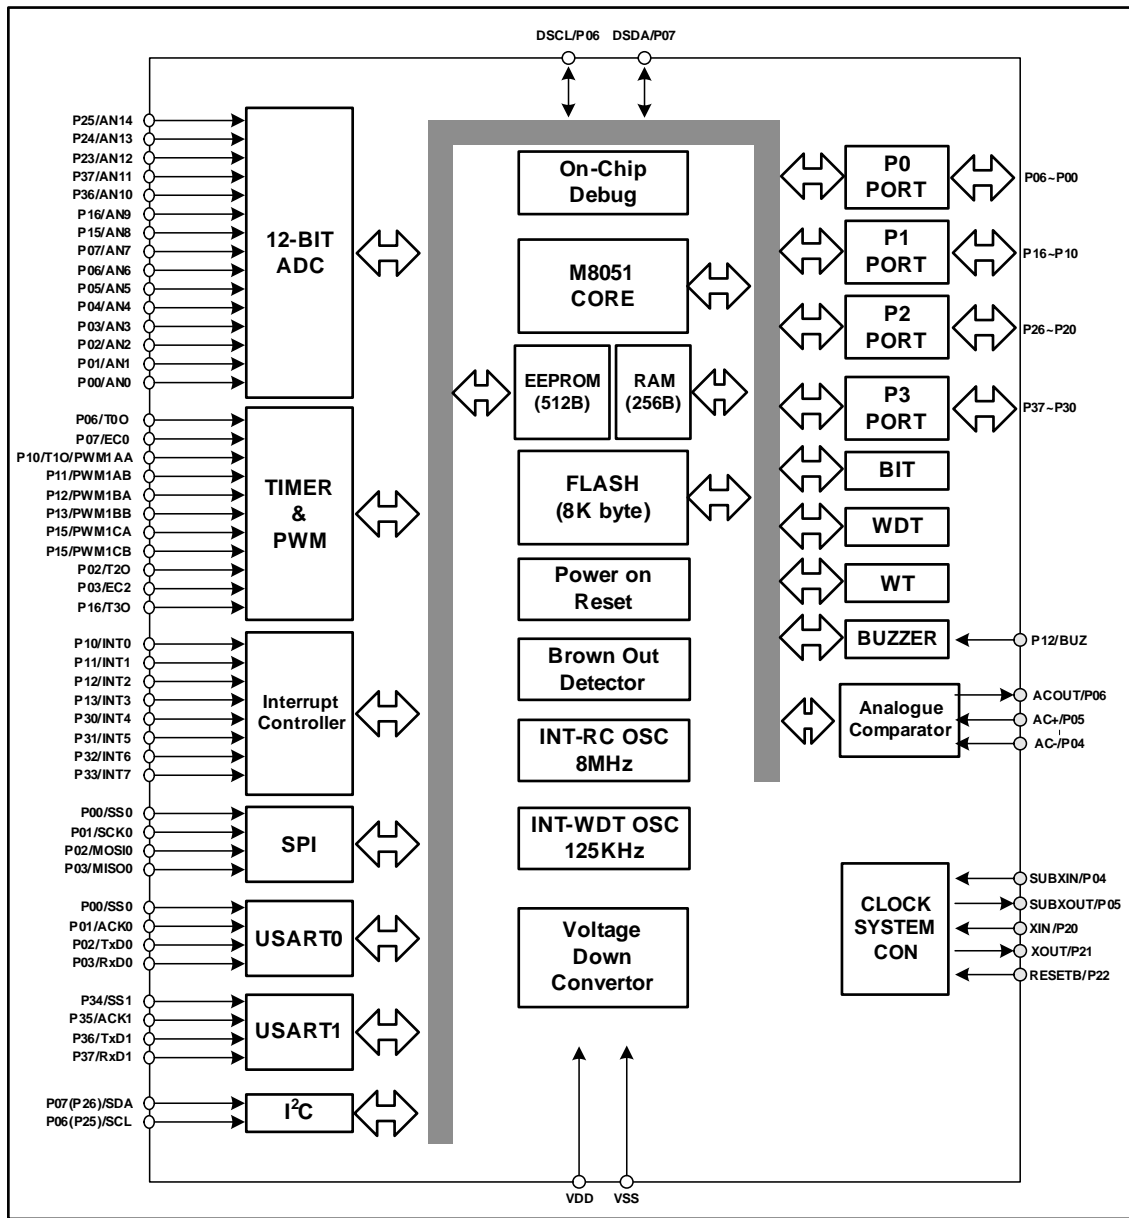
DSCL/P06 DSDA/P07

P25/AN14
P24/AN13
P23/AN12
P37/AN11
P36/AN10
P16/AN9
P15/AN8
P07/AN7
P06/AN6
P05/AN5
P04/AN4
P03/AN3
P02/AN2
P01/AN1
P00/AN0

12-BIT ADC

P06/T0O
P07/EC0
P10/T1O/PWM1AA
P11/PWM1AB
P12/PWM1BA
P13/PWM1BB
P15/PWM1CA
P15/PWM1CB
P02/T2O
P03/EC2
P16/T3O

TIMER & PWM

P10/INT0
P11/INT1
P12/INT2
P13/INT3
P30/INT4
P31/INT5
P32/INT6
P33/INT7

Interrupt Controller

P00/SS0
P01/SCK0
P02/MOSI0
P03/MISO0

SPI

P00/SS0
P01/ACK0
P02/TxD0
P03/RxD0

USART0

P34/SS1
P35/ACK1
P36/TxD1
P37/RxD1

USART1

P07(P26)/SDA
P06(P25)/SCL

I$^2$C

On-Chip Debug

M8051 CORE

EEPROM (512B)

RAM (256B)

FLASH (8K byte)

Power on Reset

Brown Out Detector

INT-RC OSC 8MHz

INT-WDT OSC 125KHz

Voltage Down Convertor

P0 PORT
P06~P00

P1 PORT
P16~P10

P2 PORT
P26~P20

P3 PORT
P37~P30

BIT

WDT

WT

BUZZER
P12/BUZ

Analogue Comparator
ACOUT/P06
AC+/P05
AC-/P04

CLOCK SYSTEM CON
SUBXIN/P04
SUBXOUT/P05
XIN/P20
XOUT/P21
RESETB/P22

VDD VSS